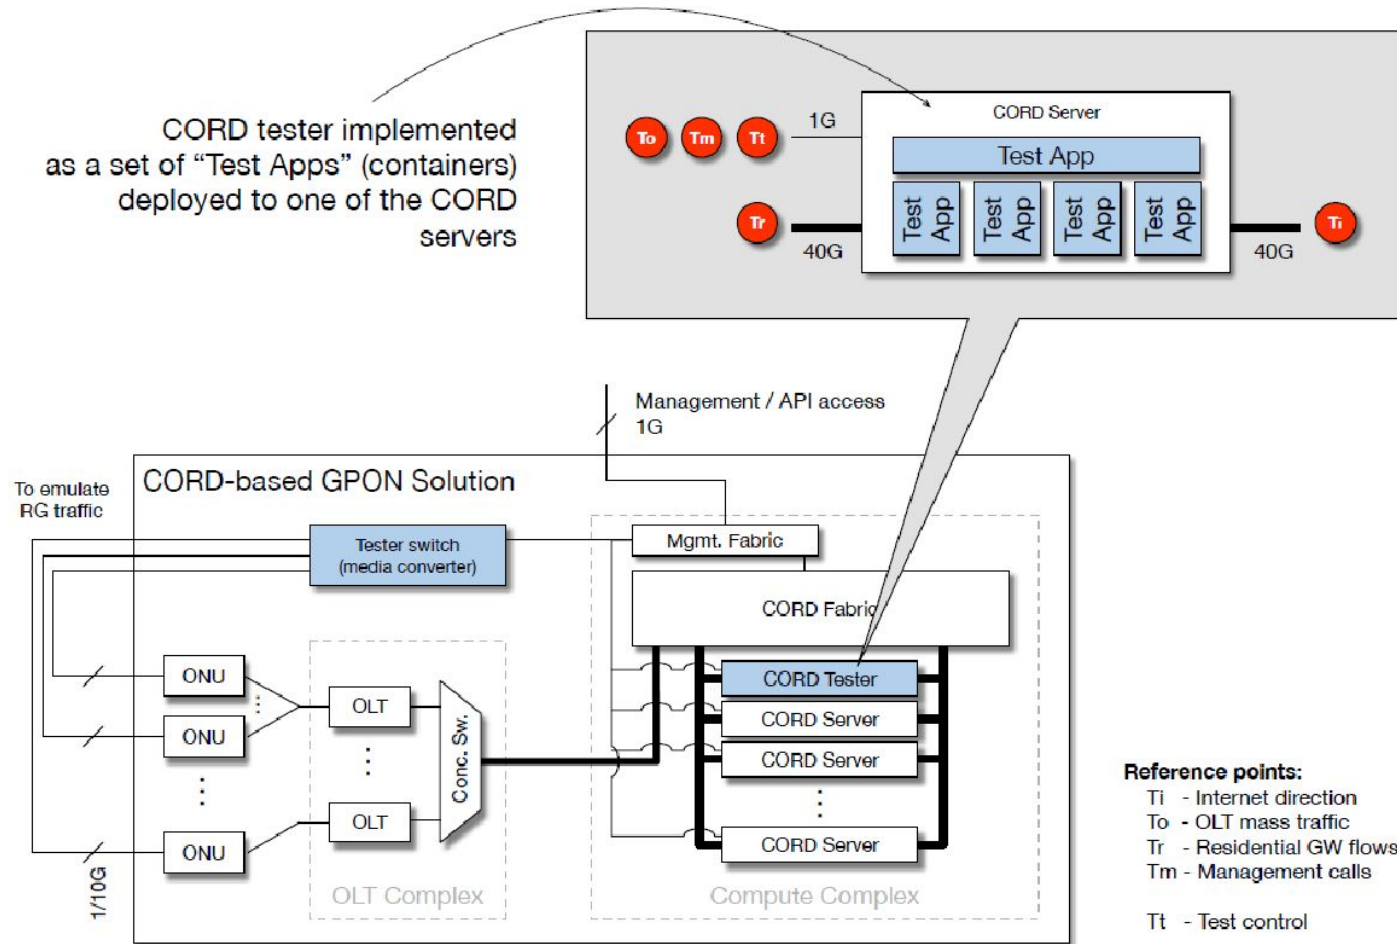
CORD tester implemented as a set of "Test Apps" (containers) deployed to one of the CORD servers

To Tm Tt 1G

CORD Server

Test App

Tr 40G

Test App Test App Test App Test App

40G Ti

Management / API access 1G

To emulate RG traffic

CORD-based GPON Solution

Tester switch (media converter)

Mgmt. Fabric

CORD Fabric

CORD Tester

CORD Server

CORD Server

CORD Server

ONU

ONU

ONU

OLT

OLT

Conc. Sw.

1/10G

OLT Complex

Compute Complex

Reference points:
Ti - Internet direction
To - OLT mass traffic
Tr - Residential GW flows
Tm - Management calls

Tt - Test control